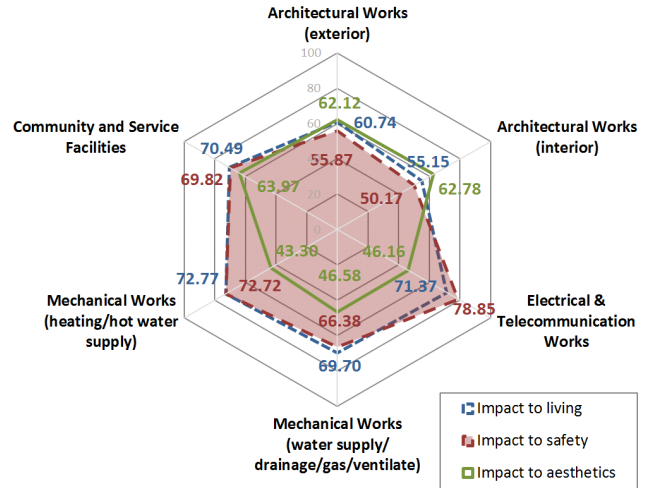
Architectural Works (exterior)

100
80
60
40
20
0

62.12
60.74
55.87
55.15
50.17
62.78
70.49
69.82
63.97
43.30
46.16
46.58
71.37
78.85
72.77
72.72
66.38
69.70

Architectural Works (interior)

Community and Service Facilities

Electrical & Telecommunication Works

Mechanical Works (heating/hot water supply)

Mechanical Works (water supply/ drainage/gas/ventilate)

Impact to living
Impact to safety
Impact to aesthetics